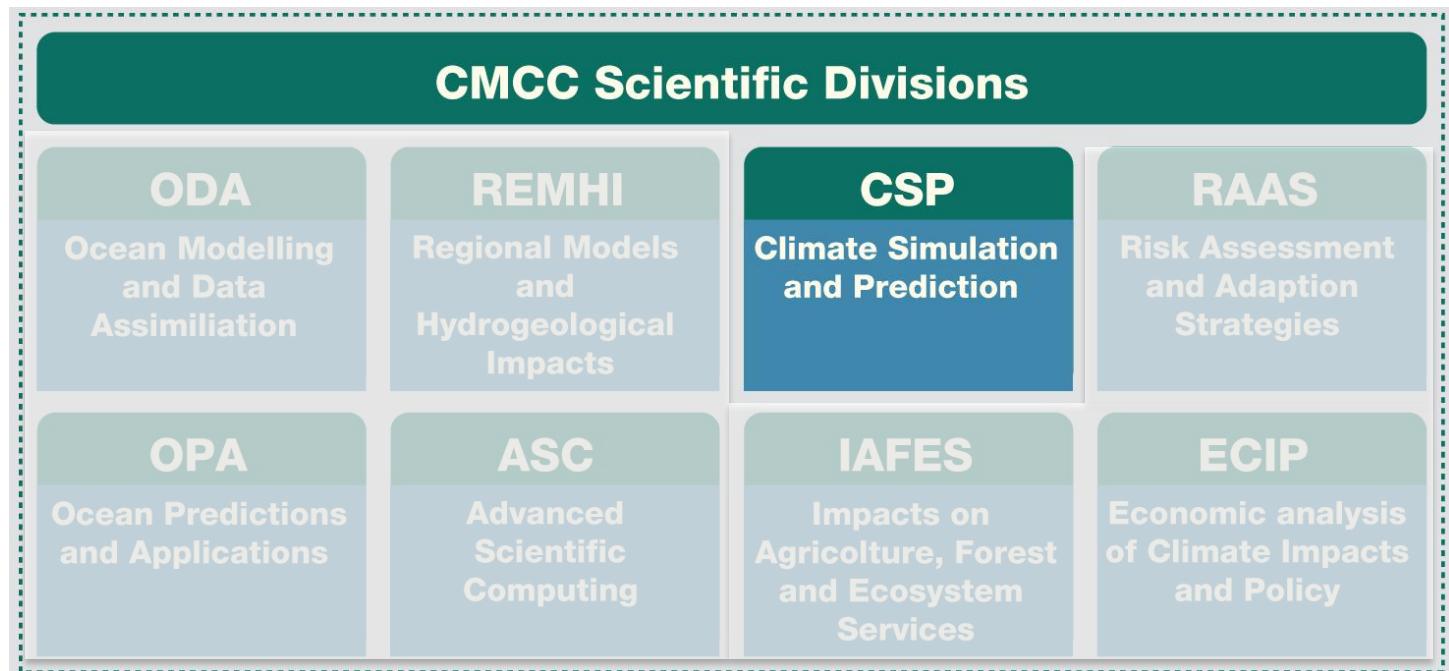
CMCC Scientific Divisions

ODA
Ocean Modelling and Data Assimiliation

REMHI
Regional Models and Hydrogeological Impacts

CSP
Climate Simulation and Prediction

RAAS
Risk Assessment and Adaption Strategies

OPA
Ocean Predictions and Applications

ASC
Advanced Scientific Computing

IAFES
Impacts on Agricolture, Forest and Ecosystem Services

ECIP
Economic analysis of Climate Impacts and Policy